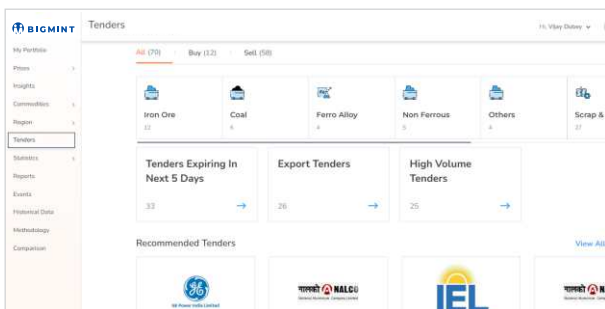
BIGMINT

Tenders

Hi, Vijay Dubey

My Portfolio
Prices
Insights
Commodities
Region
Tenders
Statistics
Reports
Events
Historical Data
Methodology
Comparison

All (70) | Buy (12) | Sell (58)

Iron Ore
22

Coal
6

Ferro Alloy
4

Non Ferrous
5

Others
4

Scrap &

Tenders Expiring In Next 5 Days
33

Export Tenders
26

High Volume Tenders
25

Recommended Tenders

View All

GE Power India Limited

नालको NALCO

IEL

नालको NALCO